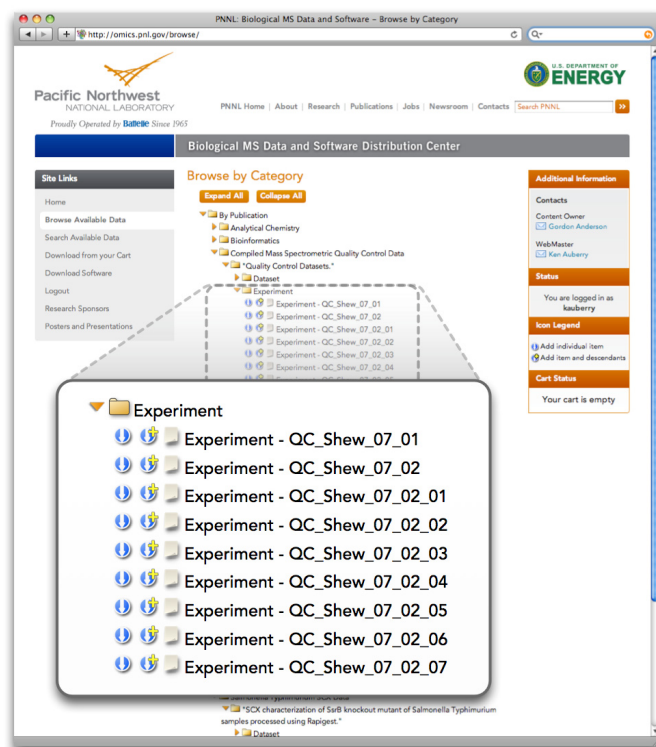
PNNL: Biological MS Data and Software - Browse by Category

http://omics.pnl.gov/browse/

Pacific Northwest NATIONAL LABORATORY

Proudly Operated by Battelle Since 1965

U.S. DEPARTMENT OF ENERGY

PNNL Home | About | Research | Publications | Jobs | Newsroom | Contacts

Search PNNL

Biological MS Data and Software Distribution Center

Site Links

Home

Browse Available Data

Search Available Data

Download from your Cart

Download Software

Logout

Research Sponsors

Posters and Presentations

Browse by Category

Expand All

Collapse All

By Publication

Analytical Chemistry

Bioinformatics

Compiled Mass Spectrometric Quality Control Data

"Quality Control Datasets."

Dataset

Experiment

Experiment - QC_Shew_07_01

Experiment - QC_Shew_07_02

Experiment - QC_Shew_07_02_01

Experiment - QC_Shew_07_02_02

Experiment - QC_Shew_07_02_03

Experiment - QC_Shew_07_02_04

Experiment - QC_Shew_07_02_05

Experiment - QC_Shew_07_02_06

Experiment - QC_Shew_07_02_07

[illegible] Salmonella Typhimurium SCX Data

"SCX characterization of SsrB knockout mutant of Salmonella Typhimurium samples processed using Rapigest."

Dataset

Additional Information

Contacts

Content Owner

Gordon Anderson

WebMaster

Ken Auberry

Status

You are logged in as kauberry

Icon Legend

Add individual item

Add item and descendants

Cart Status

Your cart is empty